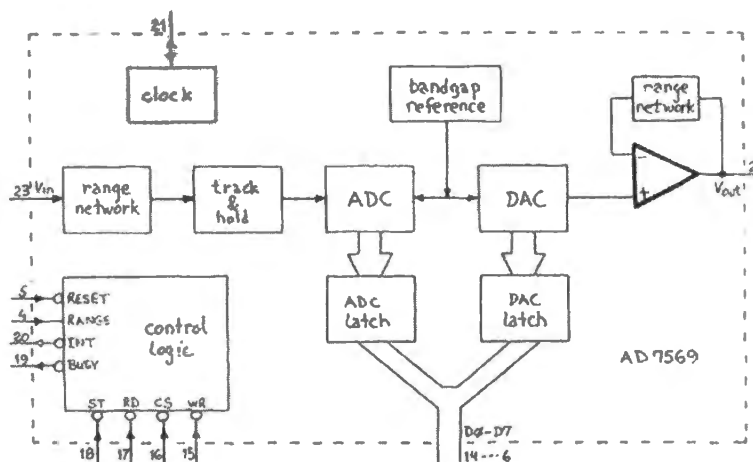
21

clock

bandgap reference

range network

23 $V_{in}$

range network

track & hold

ADC

DAC

−

+

$V_{out}$

2

5 RESET

4 RANGE

20 INT

19 BUSY

control logic

ST RD CS WR

18 17 16 15

ADC latch

DAC latch

AD 7569

DØ-D7

14 ··· 6